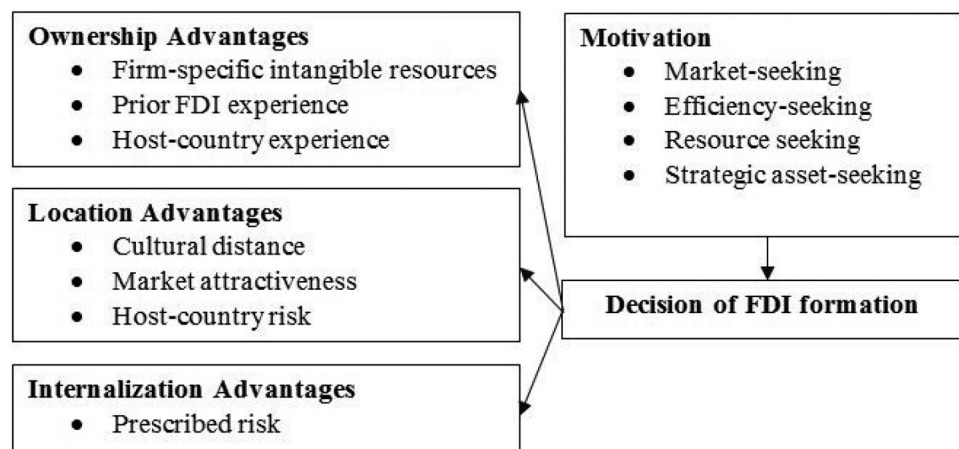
**Ownership Advantages**
- Firm-specific intangible resources
- Prior FDI experience
- Host-country experience

**Motivation**
- Market-seeking
- Efficiency-seeking
- Resource seeking
- Strategic asset-seeking

**Location Advantages**
- Cultural distance
- Market attractiveness
- Host-country risk

**Decision of FDI formation**

**Internalization Advantages**
- Prescribed risk